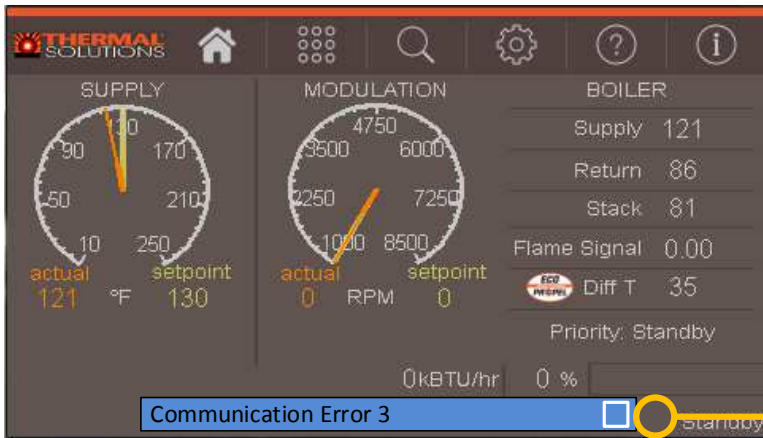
THERMAL SOLUTIONS

SUPPLY

130
90
170
50
210
10
250
actual
setpoint
121
°F
130

MODULATION

4750
3500
6000
2250
7250
1000
8500
actual
setpoint
0
RPM
0

BOILER

Supply 121
Return 86
Stack 81
Flame Signal 0.00
ECO PREMIUM Diff T 35
Priority: Standby

0kBTU/hr
0 %

Communication Error 3

Standby